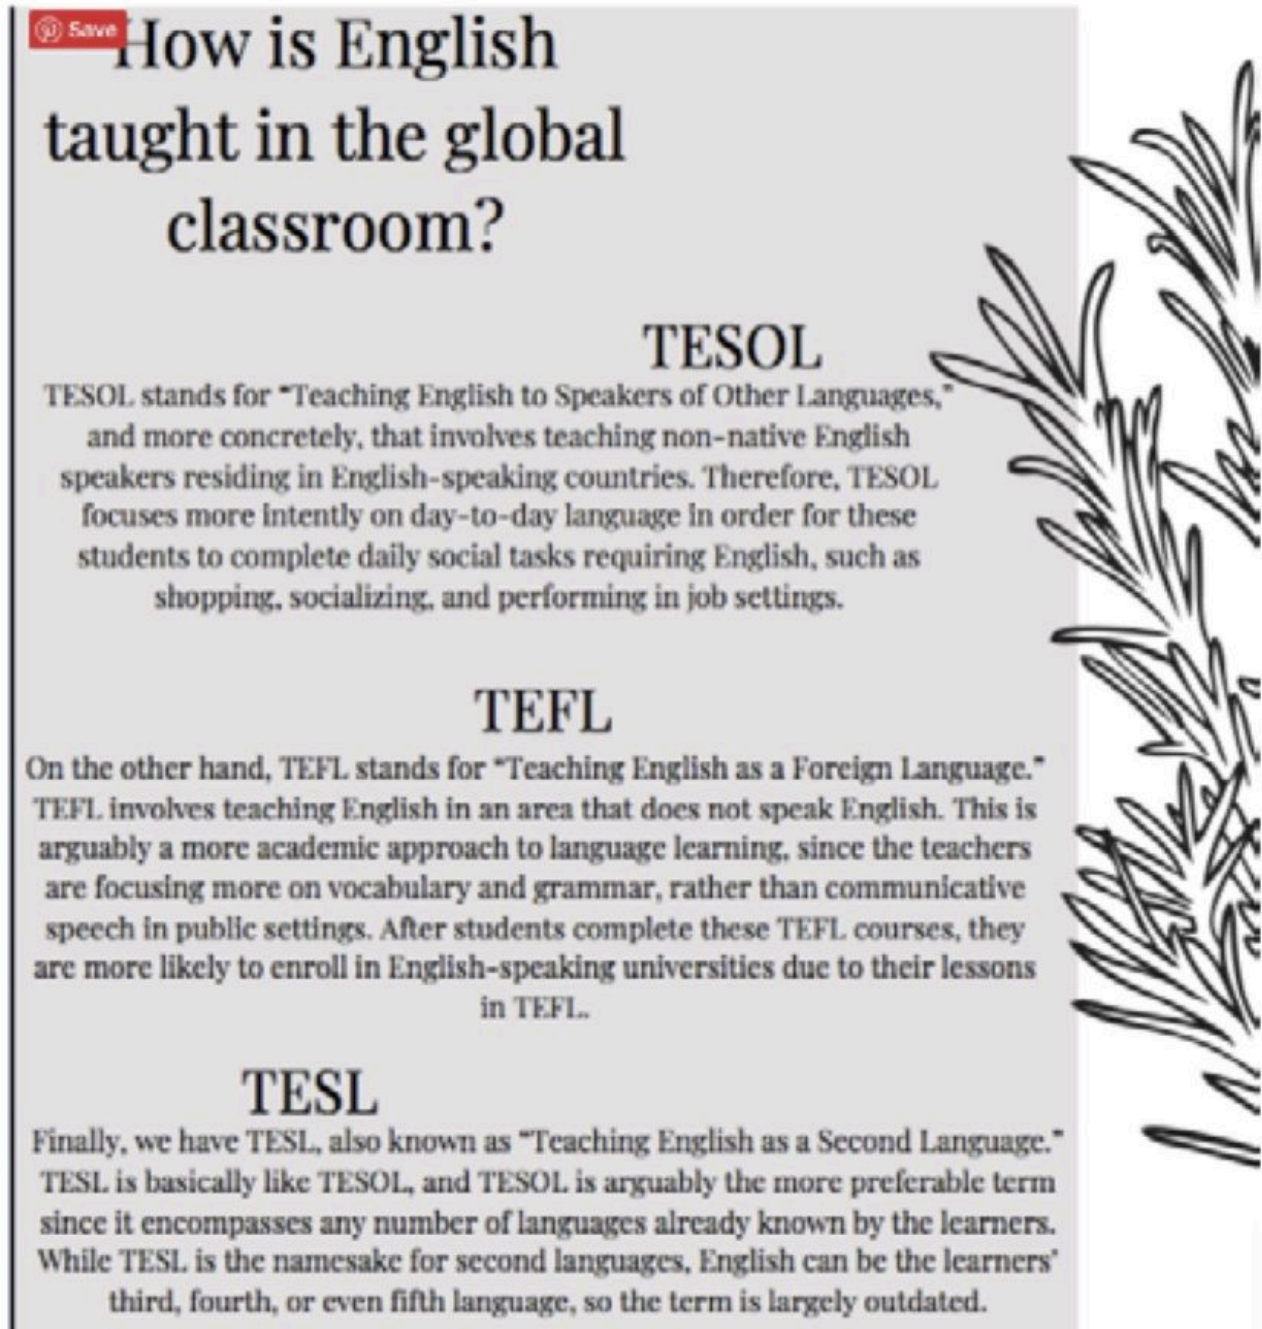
Save

How is English taught in the global classroom?

TESOL

TESOL stands for "Teaching English to Speakers of Other Languages," and more concretely, that involves teaching non-native English speakers residing in English-speaking countries. Therefore, TESOL focuses more intently on day-to-day language in order for these students to complete daily social tasks requiring English, such as shopping, socializing, and performing in job settings.

TEFL

On the other hand, TEFL stands for "Teaching English as a Foreign Language." TEFL involves teaching English in an area that does not speak English. This is arguably a more academic approach to language learning, since the teachers are focusing more on vocabulary and grammar, rather than communicative speech in public settings. After students complete these TEFL courses, they are more likely to enroll in English-speaking universities due to their lessons in TEFL.

TESL

Finally, we have TESL, also known as "Teaching English as a Second Language." TESL is basically like TESOL, and TESOL is arguably the more preferable term since it encompasses any number of languages already known by the learners. While TESL is the namesake for second languages, English can be the learners' third, fourth, or even fifth language, so the term is largely outdated.